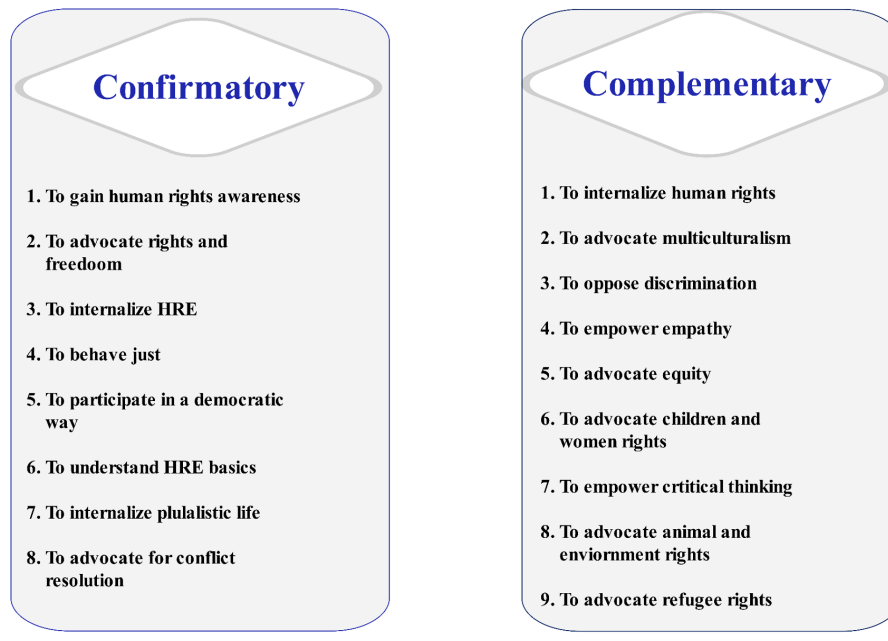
Confirmatory

1. To gain human rights awareness

2. To advocate rights and freedoom

3. To internalize HRE

4. To behave just

5. To participate in a democratic way

6. To understand HRE basics

7. To internalize plulalistic life

8. To advocate for conflict resolution

Complementary

1. To internalize human rights

2. To advocate multiculturalism

3. To oppose discrimination

4. To empower empathy

5. To advocate equity

6. To advocate children and women rights

7. To empower crtitical thinking

8. To advocate animal and enviornment rights

9. To advocate refugee rights